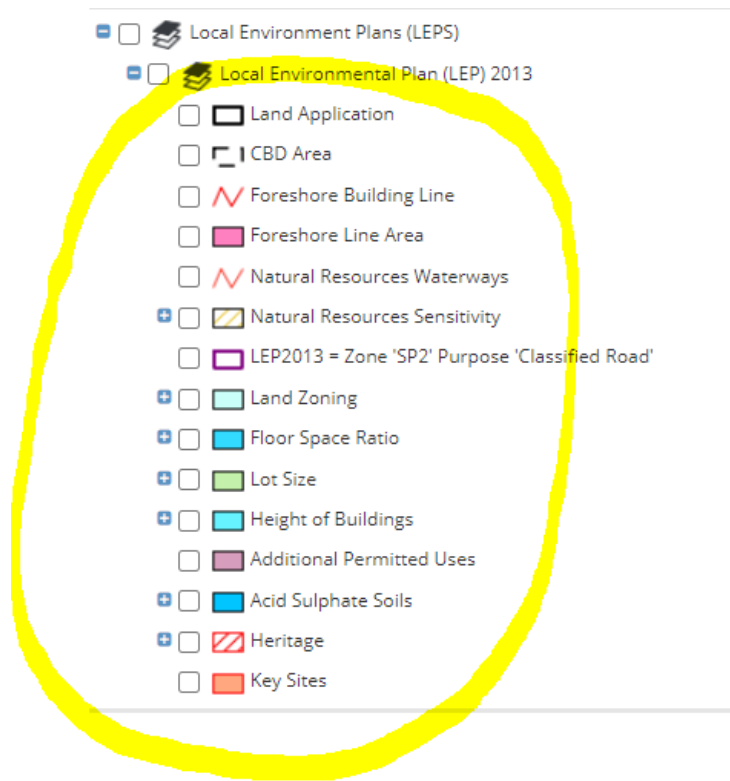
Local Environment Plans (LEPS)

Local Environmental Plan (LEP) 2013

Land Application

CBD Area

Foreshore Building Line

Foreshore Line Area

Natural Resources Waterways

Natural Resources Sensitivity

LEP2013 = Zone 'SP2' Purpose 'Classified Road'

Land Zoning

Floor Space Ratio

Lot Size

Height of Buildings

Additional Permitted Uses

Acid Sulphate Soils

Heritage

Key Sites